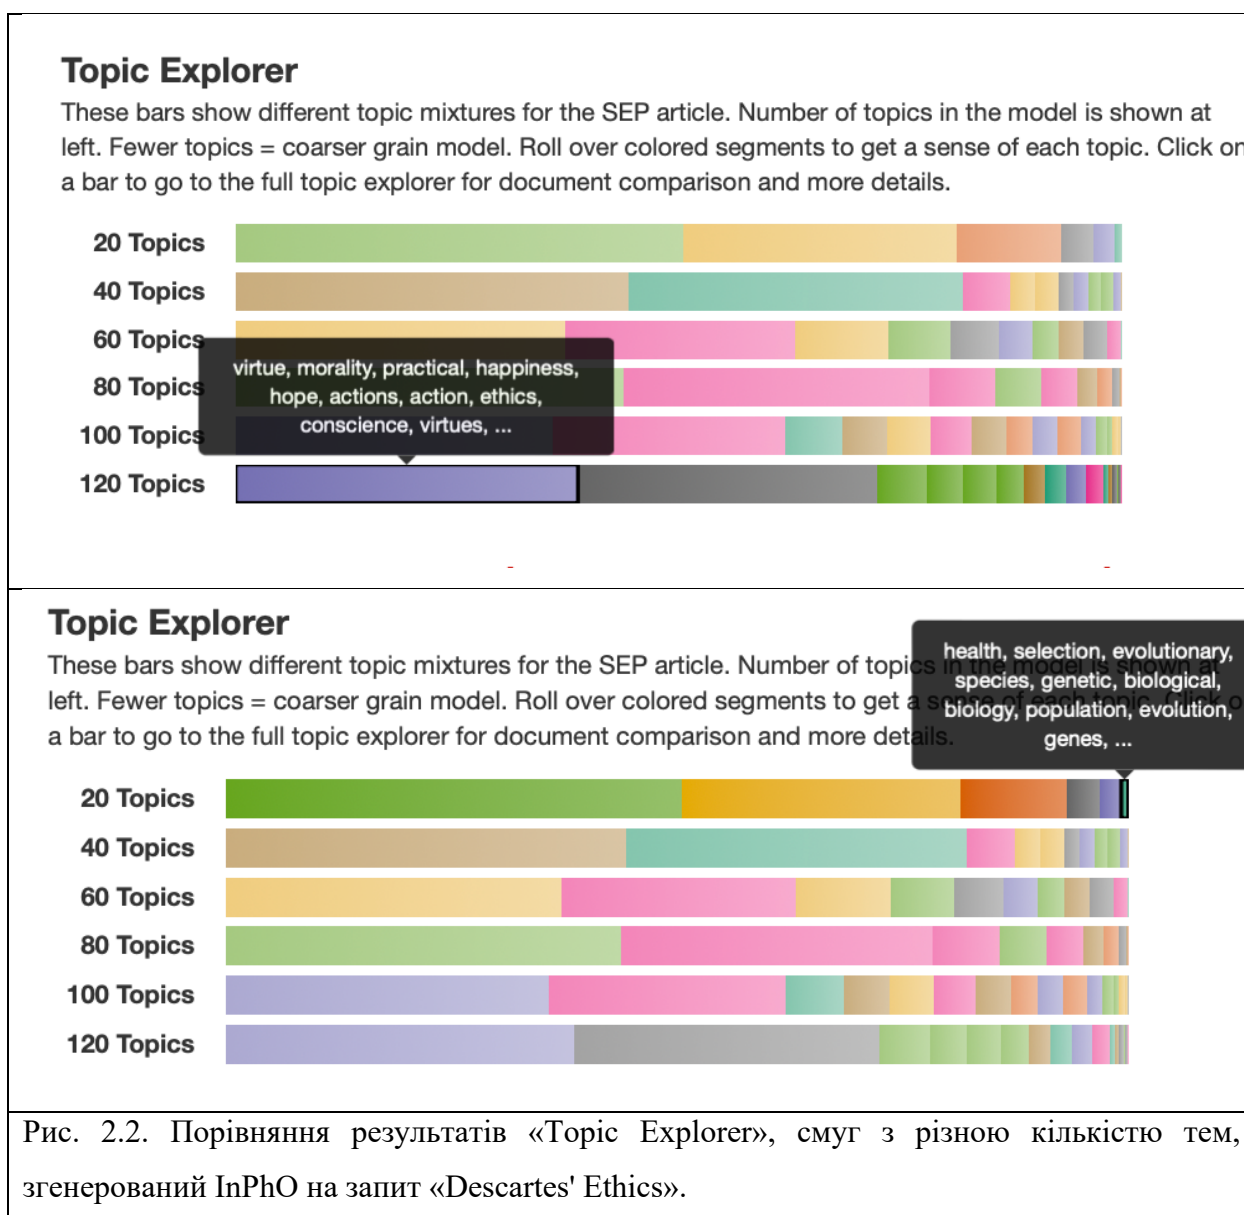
Topic Explorer

These bars show different topic mixtures for the SEP article. Number of topics in the model is shown at left. Fewer topics = coarser grain model. Roll over colored segments to get a sense of each topic. Click on a bar to go to the full topic explorer for document comparison and more details.

20 Topics
40 Topics
60 Topics
80 Topics
100 Topics
120 Topics

virtue, morality, practical, happiness, hope, actions, action, ethics, conscience, virtues, ...

Topic Explorer

These bars show different topic mixtures for the SEP article. Number of topics in the model is shown at left. Fewer topics = coarser grain model. Roll over colored segments to get a sense of each topic. Click on a bar to go to the full topic explorer for document comparison and more details.

health, selection, evolutionary, species, genetic, biological, biology, population, evolution, genes, ...

20 Topics
40 Topics
60 Topics
80 Topics
100 Topics
120 Topics

Рис. 2.2. Порівняння результатів «Topic Explorer», смуг з різною кількістю тем, згенерований InPhO на запит «Descartes' Ethics».